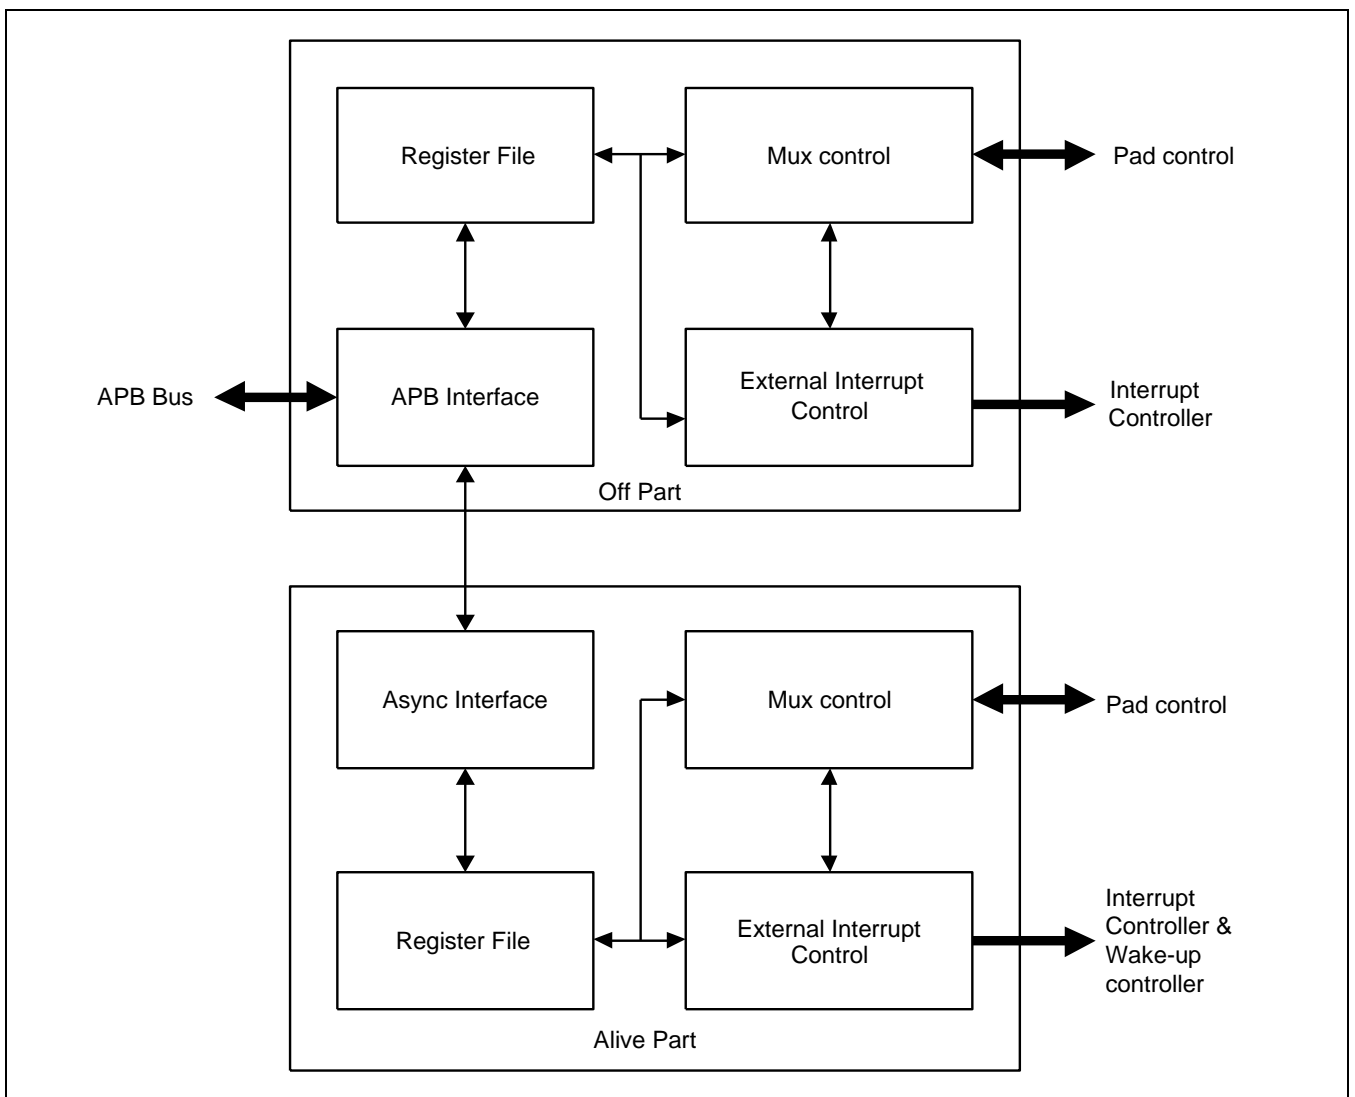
Register File

Mux control

Pad control

APB Bus

APB Interface

External Interrupt Control

Interrupt Controller

Off Part

Async Interface

Mux control

Pad control

Register File

External Interrupt Control

Interrupt Controller & Wake-up controller

Alive Part